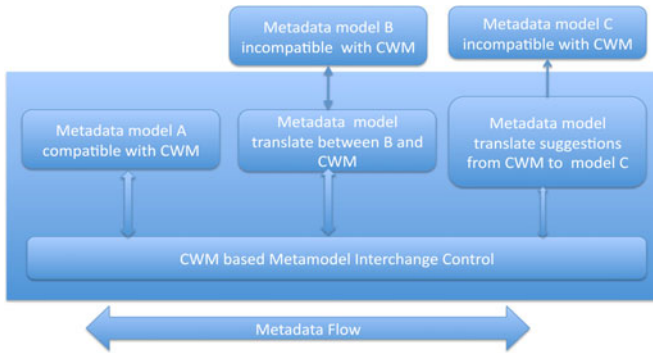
Metadata model B incompatible with CWM

Metadata model C incompatible with CWM

Metadata model A compatible with CWM

Metadata model translate between B and CWM

Metadata model translate suggestions from CWM to model C

CWM based Metamodel Interchange Control

Metadata Flow